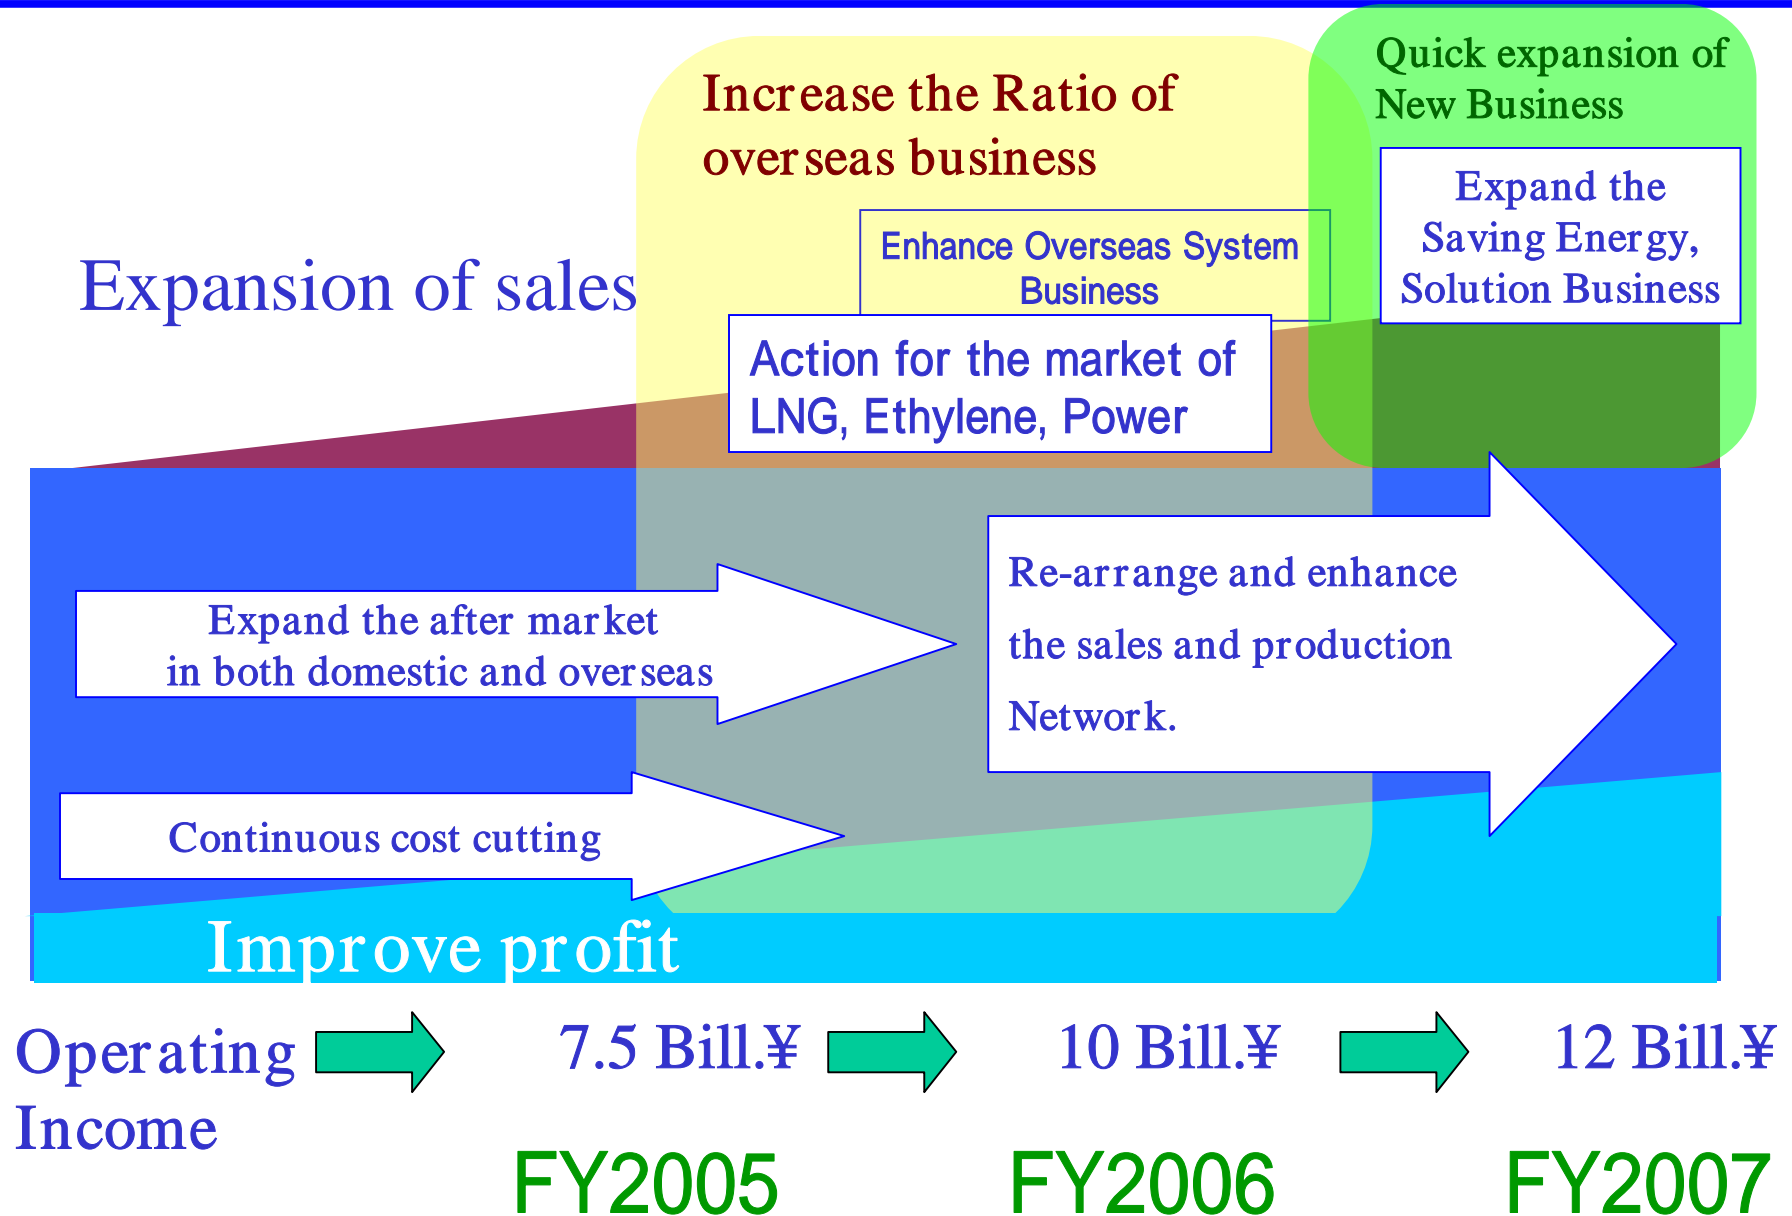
Increase the Ratio of overseas business

Quick expansion of New Business

Expand the Saving Energy, Solution Business

Enhance Overseas System Business

Expansion of sales

Action for the market of LNG, Ethylene, Power

Expand the after market in both domestic and overseas

Re-arrange and enhance the sales and production Network.

Continuous cost cutting

Improve profit

Operating Income

7.5 Bill.¥

10 Bill.¥

12 Bill.¥

FY2005

FY2006

FY2007